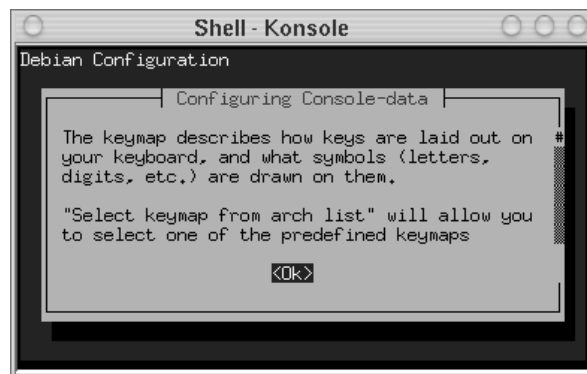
Shell - Konsole

Debian Configuration

Configuring Console-data

The keymap describes how keys are laid out on your keyboard, and what symbols (letters, digits, etc.) are drawn on them.

"Select keymap from arch list" will allow you to select one of the predefined keymaps

#

<Ok>